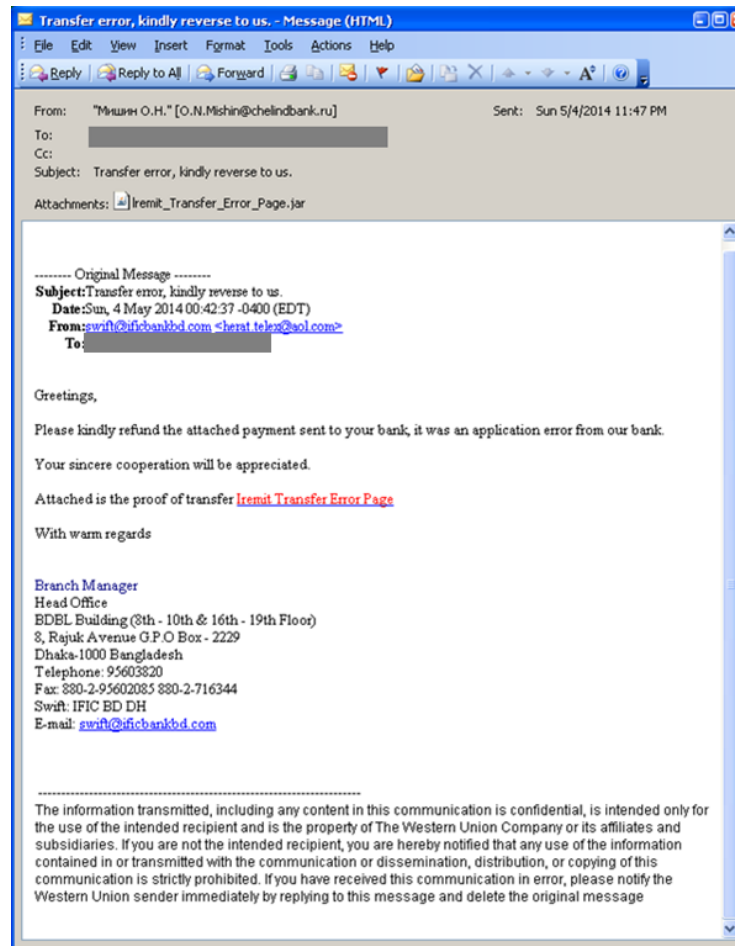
Transfer error, kindly reverse to us. - Message (HTML)

File Edit View Insert Format Tools Actions Help

Reply | Reply to All | Forward | A

From: "Мишин О.Н." [O.N.Mishin@chelindbank.ru]
Sent: Sun 5/4/2014 11:47 PM
To:
Cc:
Subject: Transfer error, kindly reverse to us.
Attachments: Iremit_Transfer_Error_Page.jar

-------- Original Message --------
Subject: Transfer error, kindly reverse to us.
Date: Sun, 4 May 2014 00:42:37 -0400 (EDT)
From: swift@ificbankbd.com <herat.telex@aol.com>
To:

Greetings,

Please kindly refund the attached payment sent to your bank, it was an application error from our bank.

Your sincere cooperation will be appreciated.

Attached is the proof of transfer Iremit Transfer Error Page

With warm regards

Branch Manager
Head Office
BDBL Building (8th - 10th & 16th - 19th Floor)
8, Rajuk Avenue G.P.O Box - 2229
Dhaka-1000 Bangladesh
Telephone: 95603820
Fax: 880-2-95602085 880-2-716344
Swift: IFIC BD DH
E-mail: swift@ificbankbd.com

--------------------------------------------------------------------------------
The information transmitted, including any content in this communication is confidential, is intended only for the use of the intended recipient and is the property of The Western Union Company or its affiliates and subsidiaries. If you are not the intended recipient, you are hereby notified that any use of the information contained in or transmitted with the communication or dissemination, distribution, or copying of this communication is strictly prohibited. If you have received this communication in error, please notify the Western Union sender immediately by replying to this message and delete the original message